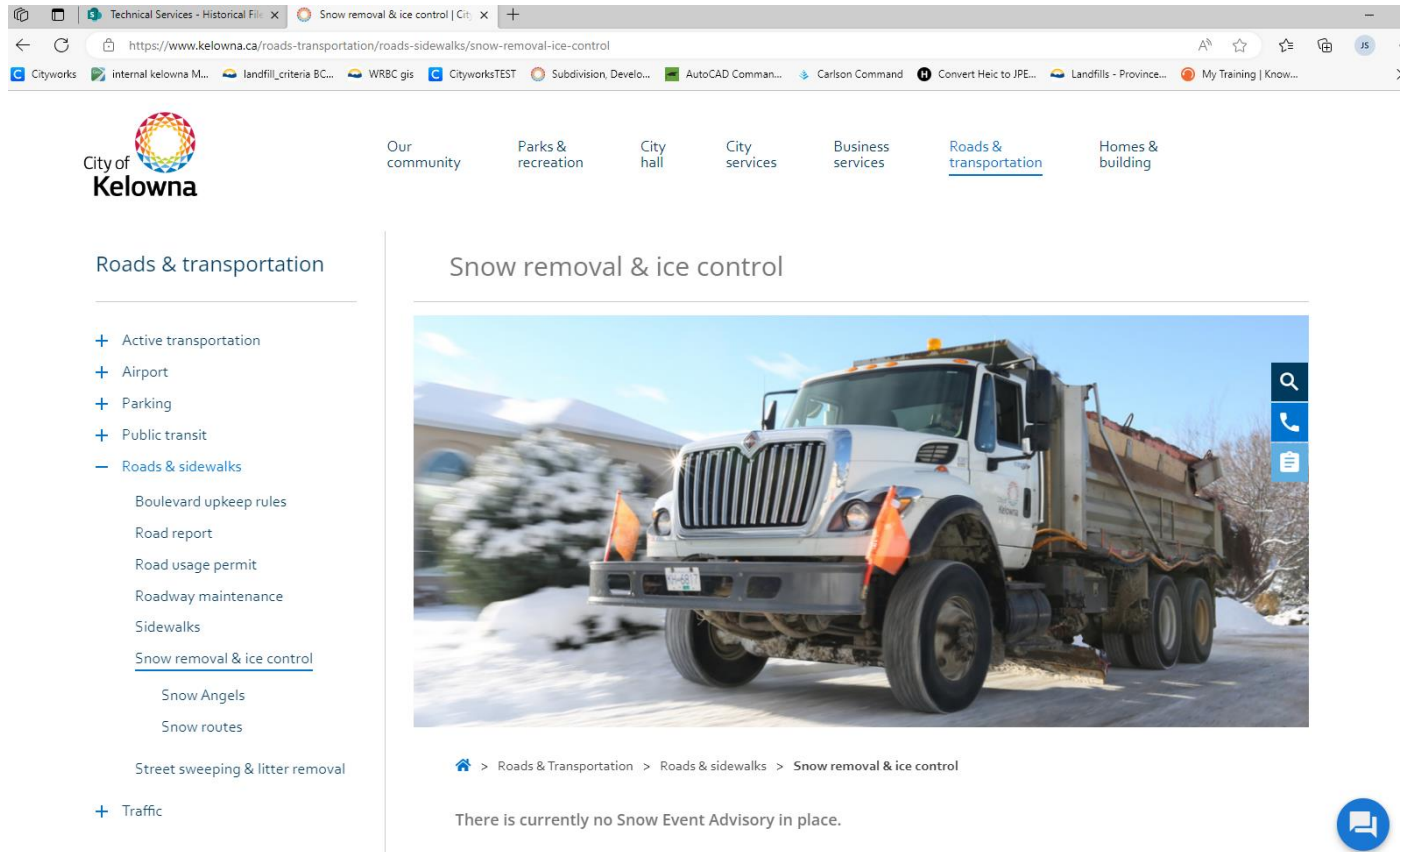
Technical Services - Historical File ×
Snow removal & ice control | Cit ×
+
https://www.kelowna.ca/roads-transportation/roads-sidewalks/snow-removal-ice-control
Cityworks
internal kelowna M...
landfill_criteria BC...
WRBC gis
CityworksTEST
Subdivision, Develo...
AutoCAD Comman...
Carlson Command
Convert Heic to JPE...
Landfills - Province...
My Training | Know...

City of Kelowna

Our community
Parks & recreation
City hall
City services
Business services
Roads & transportation
Homes & building

Roads & transportation

+ Active transportation
+ Airport
+ Parking
+ Public transit
– Roads & sidewalks
Boulevard upkeep rules
Road report
Road usage permit
Roadway maintenance
Sidewalks
Snow removal & ice control
Snow Angels
Snow routes
Street sweeping & litter removal
+ Traffic

Snow removal & ice control

> Roads & Transportation > Roads & sidewalks > Snow removal & ice control

There is currently no Snow Event Advisory in place.